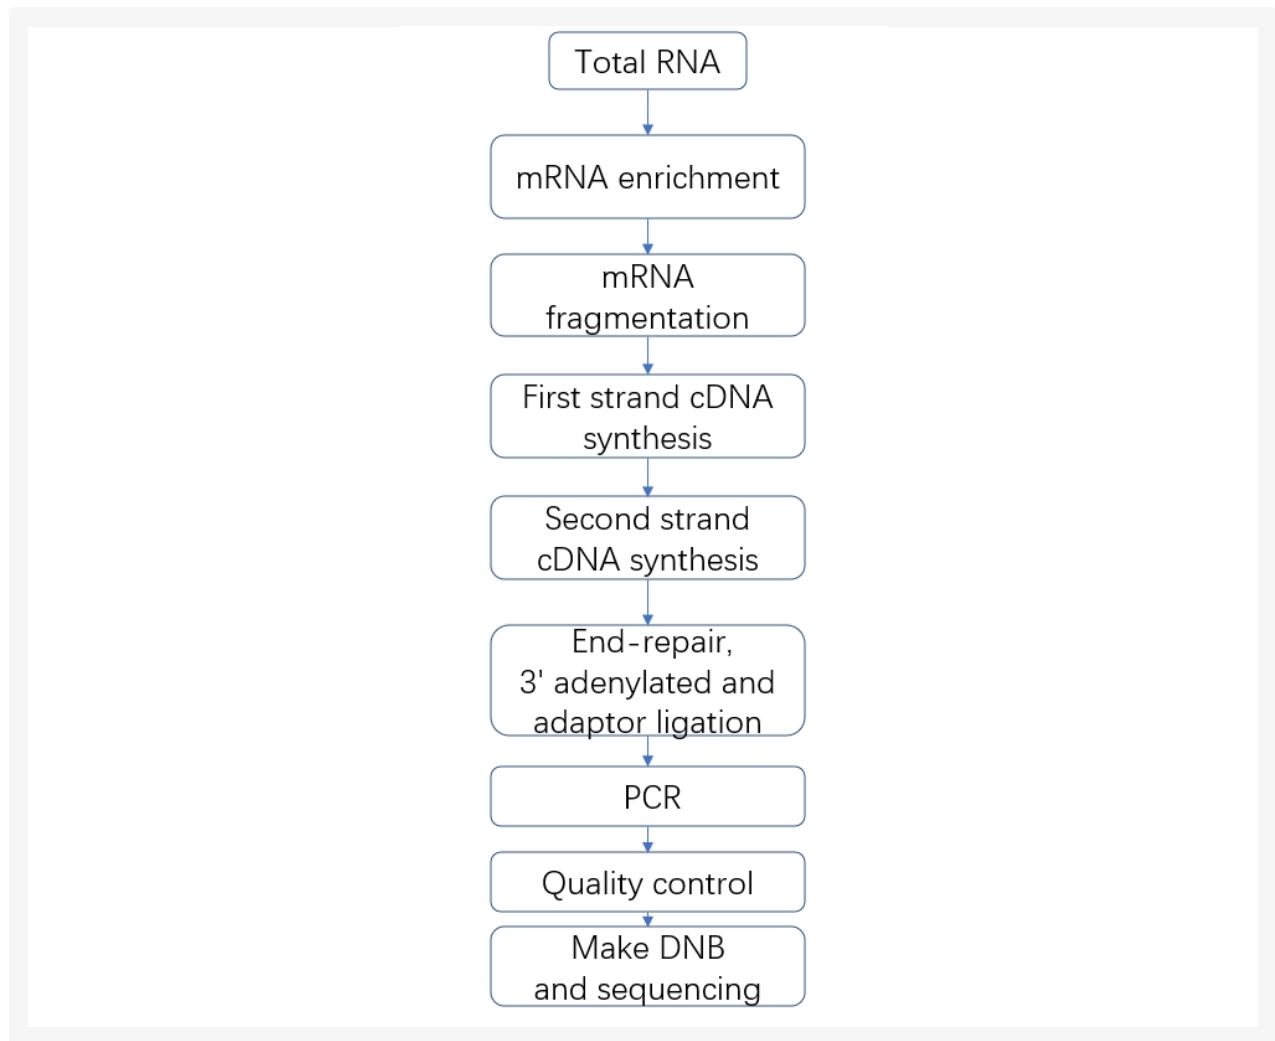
Total RNA

mRNA enrichment

mRNA fragmentation

First strand cDNA synthesis

Second strand cDNA synthesis

End-repair, 3' adenylated and adaptor ligation

PCR

Quality control

Make DNB and sequencing